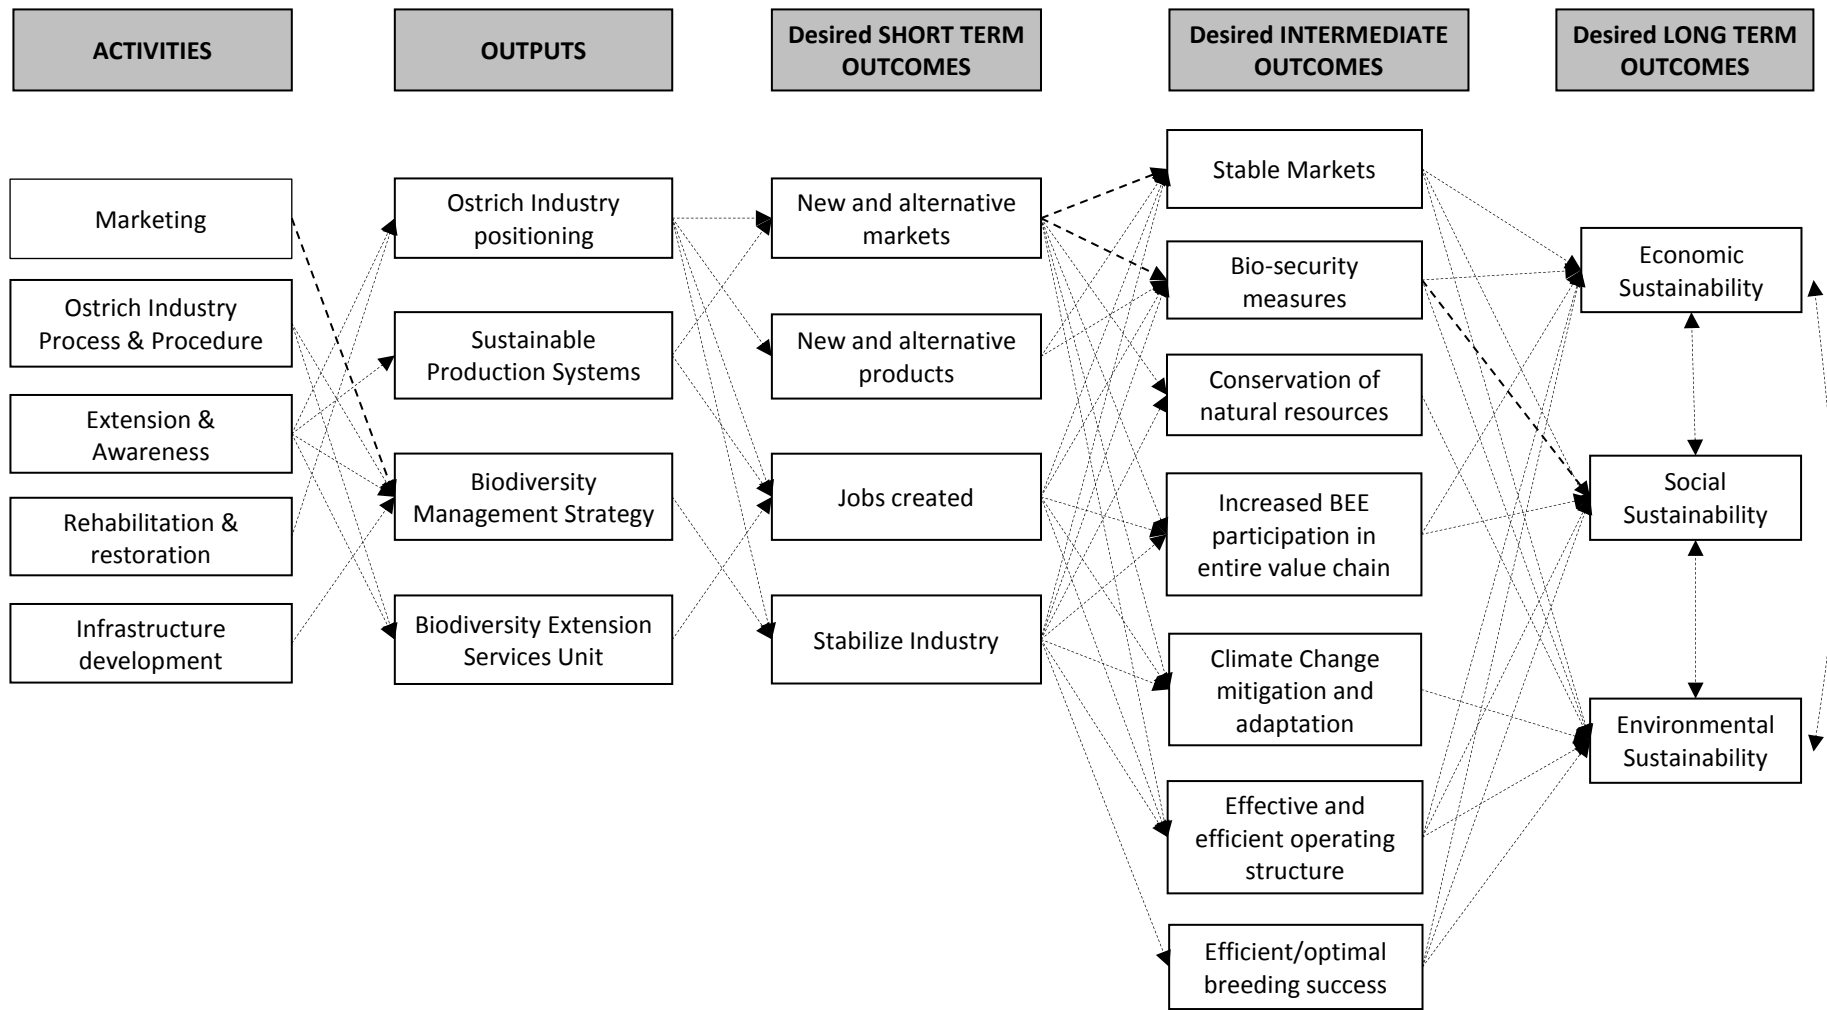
ACTIVITIES

OUTPUTS

Desired SHORT TERM OUTCOMES

Desired INTERMEDIATE OUTCOMES

Desired LONG TERM OUTCOMES

Marketing

Ostrich Industry Process & Procedure

Extension & Awareness

Rehabilitation & restoration

Infrastructure development

Ostrich Industry positioning

Sustainable Production Systems

Biodiversity Management Strategy

Biodiversity Extension Services Unit

New and alternative markets

New and alternative products

Jobs created

Stabilize Industry

Stable Markets

Bio-security measures

Conservation of natural resources

Increased BEE participation in entire value chain

Climate Change mitigation and adaptation

Effective and efficient operating structure

Efficient/optimal breeding success

Economic Sustainability

Social Sustainability

Environmental Sustainability